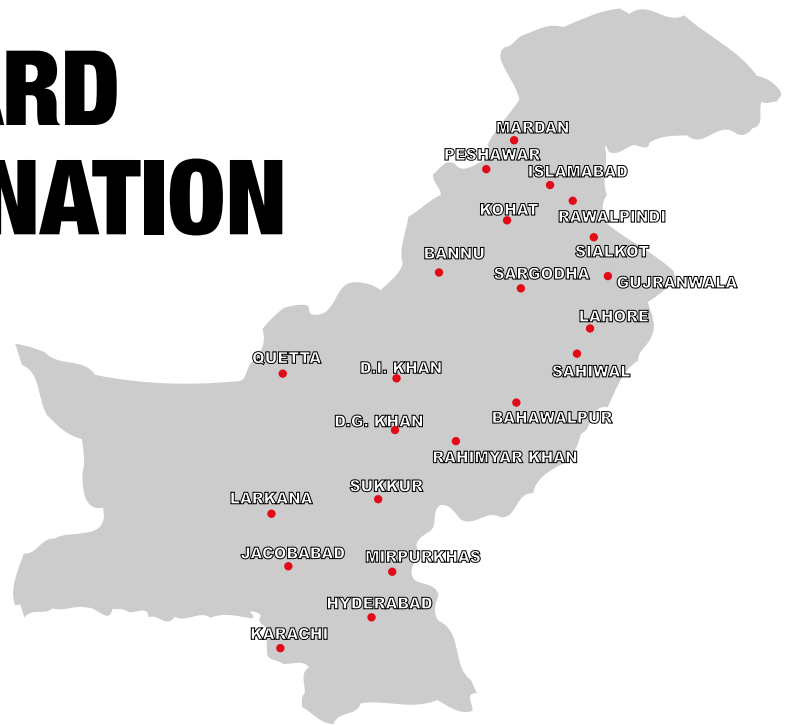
ARD
NATION

MARDAN
PESHAWAR
ISLAMABAD
KOHAT
RAWALPINDI
SIALKOT
BANNU
SARGODHA
GUJRANWALA
LAHORE
QUETTA
D.I. KHAN
SAHIWAL
BAHAWALPUR
D.G. KHAN
RAHIMYAR KHAN
SUKKUR
LARKANA
JACOBABAD
MIRPURKHAS
HYDERABAD
KARACHI